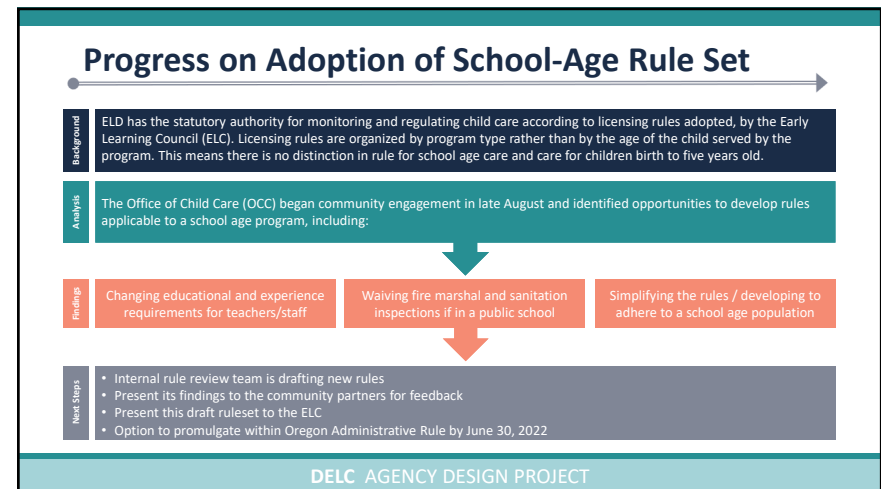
Progress on Adoption of School-Age Rule Set

Background

ELD has the statutory authority for monitoring and regulating child care according to licensing rules adopted, by the Early Learning Council (ELC). Licensing rules are organized by program type rather than by the age of the child served by the program. This means there is no distinction in rule for school age care and care for children birth to five years old.

Analysis

The Office of Child Care (OCC) began community engagement in late August and identified opportunities to develop rules applicable to a school age program, including:

Findings

Changing educational and experience requirements for teachers/staff

Waiving fire marshal and sanitation inspections if in a public school

Simplifying the rules / developing to adhere to a school age population

Next Steps

• Internal rule review team is drafting new rules
• Present its findings to the community partners for feedback
• Present this draft ruleset to the ELC
• Option to promulgate within Oregon Administrative Rule by June 30, 2022

DELC AGENCY DESIGN PROJECT